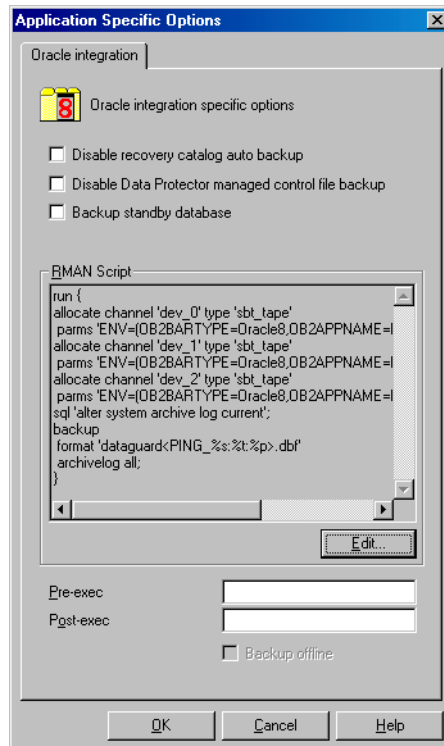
Application Specific Options

Oracle integration

Oracle integration specific options

Disable recovery catalog auto backup

Disable Data Protector managed control file backup

Backup standby database

RMAN Script

run {
allocate channel 'dev_0' type 'sbt_tape'
parms 'ENV=(OB2BARTYPE=Oracle8,OB2APPNAME=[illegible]
allocate channel 'dev_1' type 'sbt_tape'
parms 'ENV=(OB2BARTYPE=Oracle8,OB2APPNAME=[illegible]
allocate channel 'dev_2' type 'sbt_tape'
parms 'ENV=(OB2BARTYPE=Oracle8,OB2APPNAME=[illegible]
sql 'alter system archive log current';
backup
format 'dataguard<PING_%s:%t:%p>.dbf'
archivelog all;
}

Edit...

Pre-exec

Post-exec

Backup offline

OK

Cancel

Help